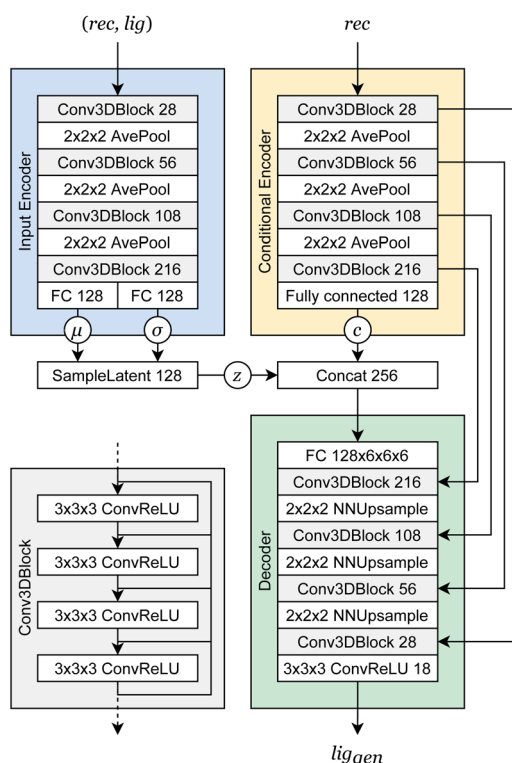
(rec, lig)

rec

Input Encoder

Conv3DBlock 28
2x2x2 AvePool
Conv3DBlock 56
2x2x2 AvePool
Conv3DBlock 108
2x2x2 AvePool
Conv3DBlock 216
FC 128
FC 128

$\mu$
$\sigma$

Conditional Encoder

Conv3DBlock 28
2x2x2 AvePool
Conv3DBlock 56
2x2x2 AvePool
Conv3DBlock 108
2x2x2 AvePool
Conv3DBlock 216
Fully connected 128

$c$

SampleLatent 128
$z$
Concat 256

Conv3DBlock

3x3x3 ConvReLU
3x3x3 ConvReLU
3x3x3 ConvReLU
3x3x3 ConvReLU

Decoder

FC 128x6x6x6
Conv3DBlock 216
2x2x2 NNUpsample
Conv3DBlock 108
2x2x2 NNUpsample
Conv3DBlock 56
2x2x2 NNUpsample
Conv3DBlock 28
3x3x3 ConvReLU 18

$lig_{gen}$